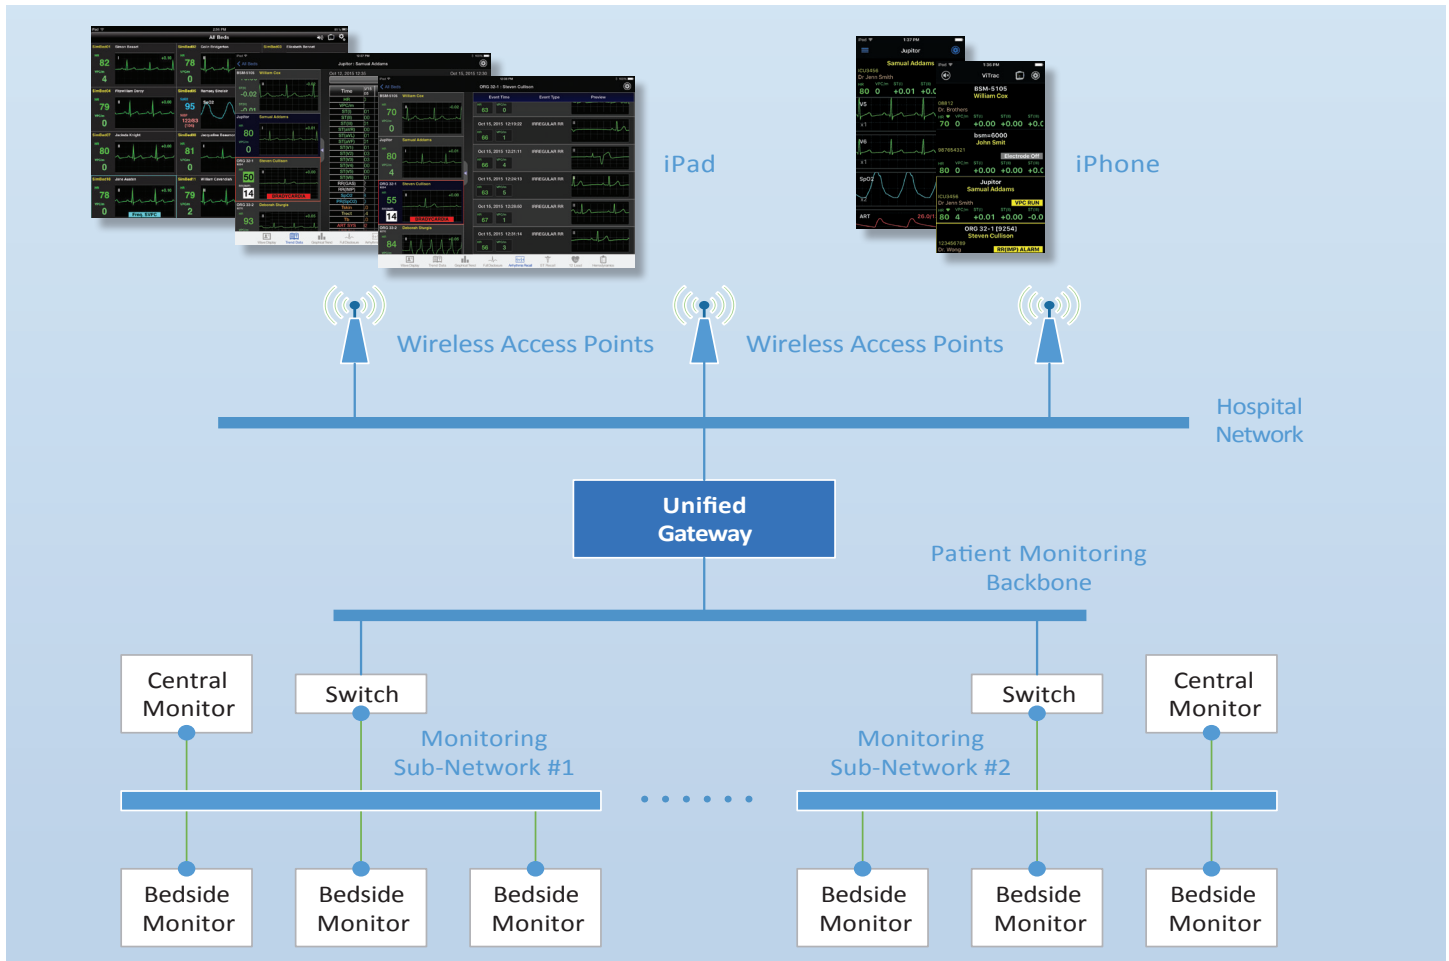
iPad

iPhone

Wireless Access Points

Wireless Access Points

Hospital Network

Unified Gateway

Patient Monitoring Backbone

Central Monitor

Switch

Switch

Central Monitor

Monitoring Sub-Network #1

Monitoring Sub-Network #2

Bedside Monitor

Bedside Monitor

Bedside Monitor

Bedside Monitor

Bedside Monitor

Bedside Monitor